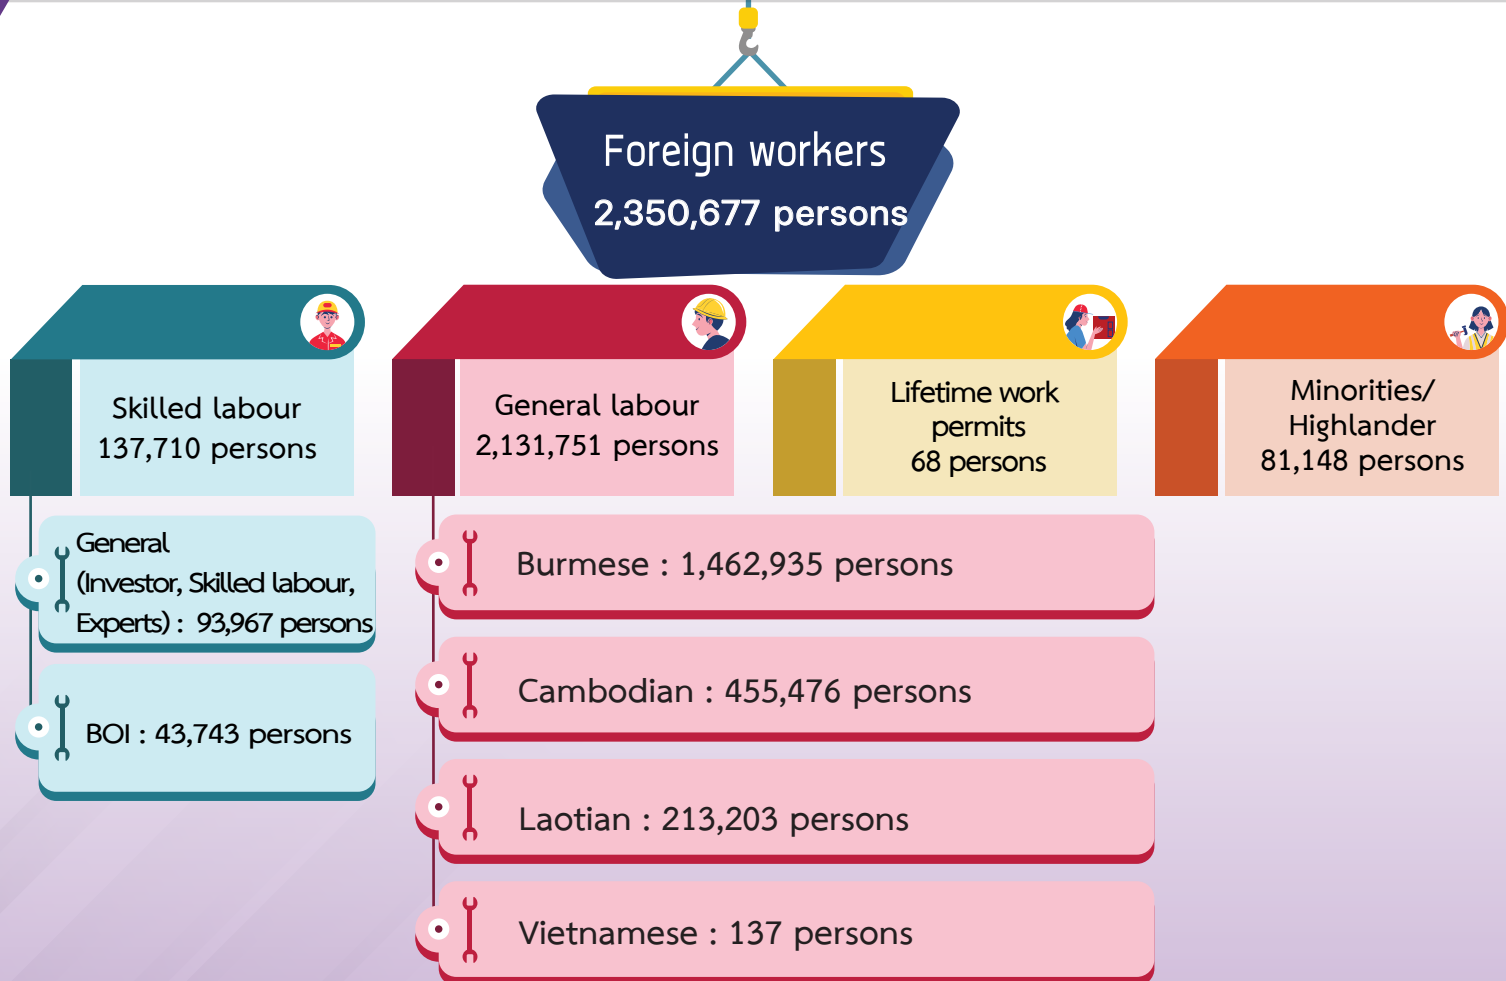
Foreign workers
2,350,677 persons

Skilled labour
137,710 persons

General labour
2,131,751 persons

Lifetime work permits
68 persons

Minorities/ Highlander
81,148 persons

General (Investor, Skilled labour, Experts) : 93,967 persons

BOI : 43,743 persons

Burmese : 1,462,935 persons

Cambodian : 455,476 persons

Laotian : 213,203 persons

Vietnamese : 137 persons